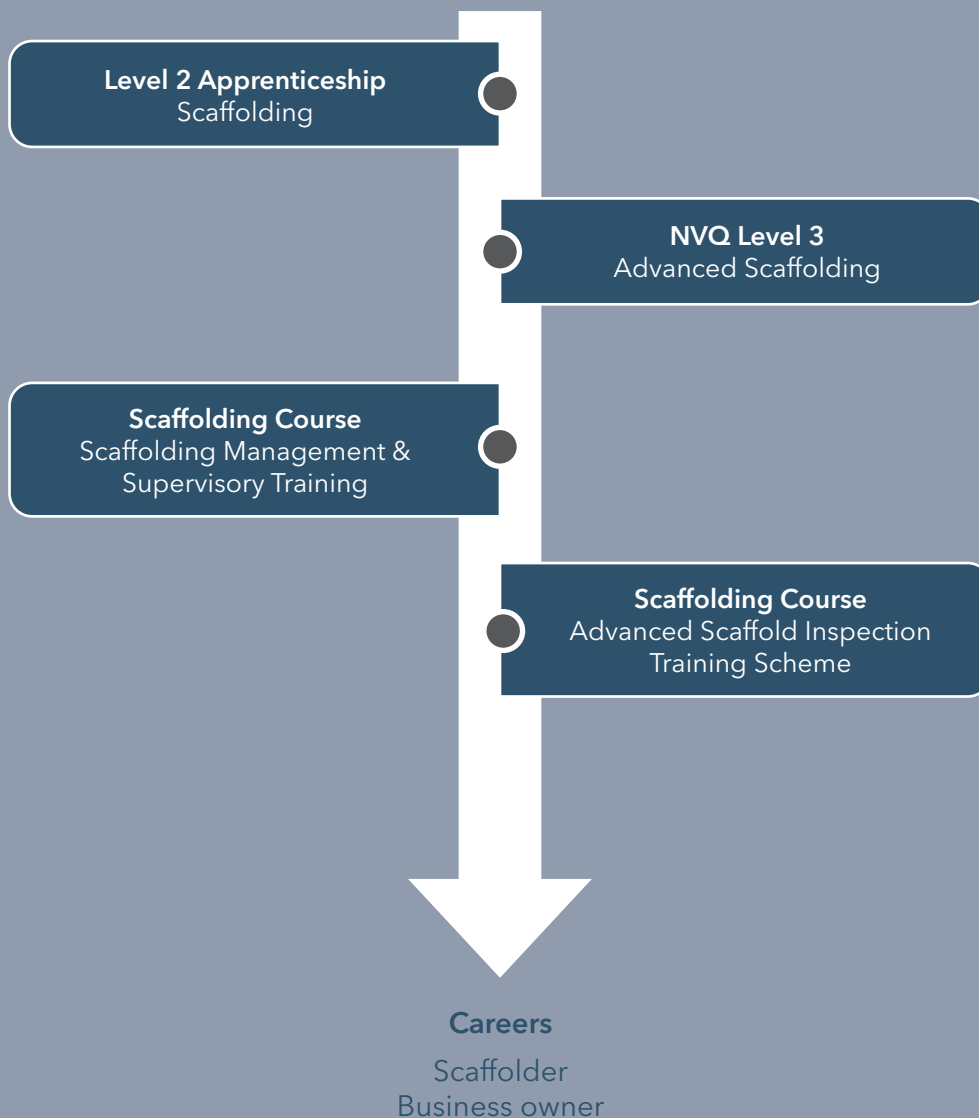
Level 2 Apprenticeship
Scaffolding

NVQ Level 3
Advanced Scaffolding

Scaffolding Course
Scaffolding Management & Supervisory Training

Scaffolding Course
Advanced Scaffold Inspection Training Scheme

Careers

Scaffolder
Business owner